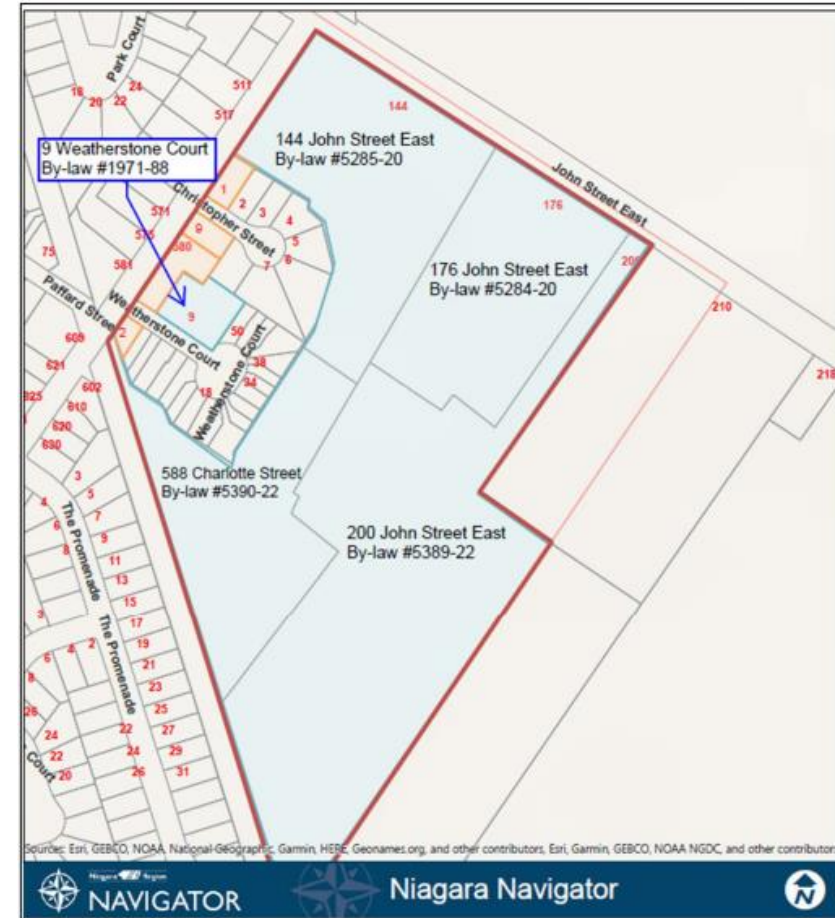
Park Court
18 20 22 24
511
517
144
9 Weatherstone Court
By-law #1971-88
144 John Street East
By-law #5285-20
John Street East
176
1 2 3 4 5 6 7
Christopher Street
571
575
580
9
581
75
Paffard Street
Weatherstone Court
9
2
176 John Street East
By-law #5284-20
200
210
218
50
38
34
18
Weatherstone Court
609
621
602
625
610
620
630
3
5
4
7
588 Charlotte Street
By-law #5390-22
200 John Street East
By-law #5389-22
The Promenade
8 9
11
13
15
3
17
The Promenade
19
6 4 2
21
8
23
25
26
22
27
24
24
29
22
20
26
31
Court
Sources: Esri, GEBCO, NOAA, National Geographic, Garmin, HERE, Geonames.org, and other contributors, Esri, Garmin, GEBCO, NOAA NGDC, and other contributors
NAVIGATOR
Niagara Navigator